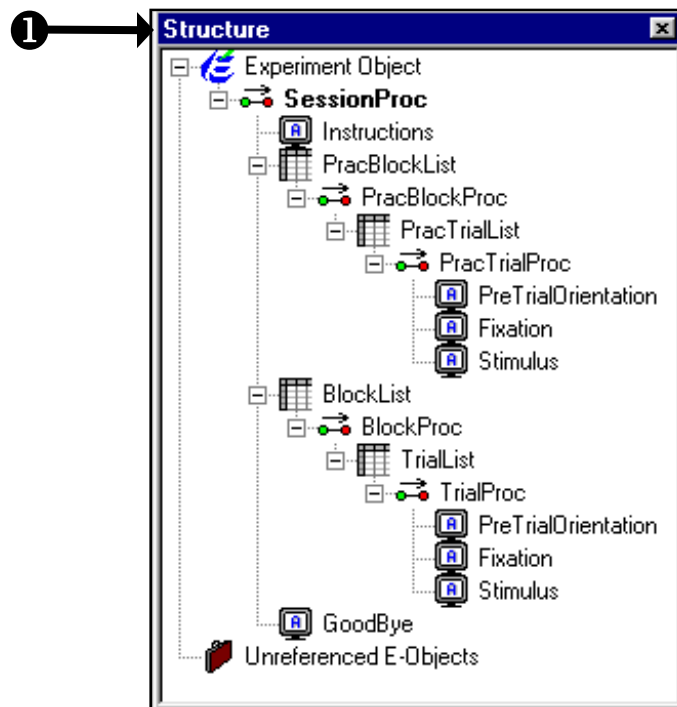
❶

Structure

Experiment Object
SessionProc
Instructions
PracBlockList
PracBlockProc
PracTrialList
PracTrialProc
PreTrialOrientation
Fixation
Stimulus
BlockList
BlockProc
TrialList
TrialProc
PreTrialOrientation
Fixation
Stimulus
GoodBye
Unreferenced E-Objects